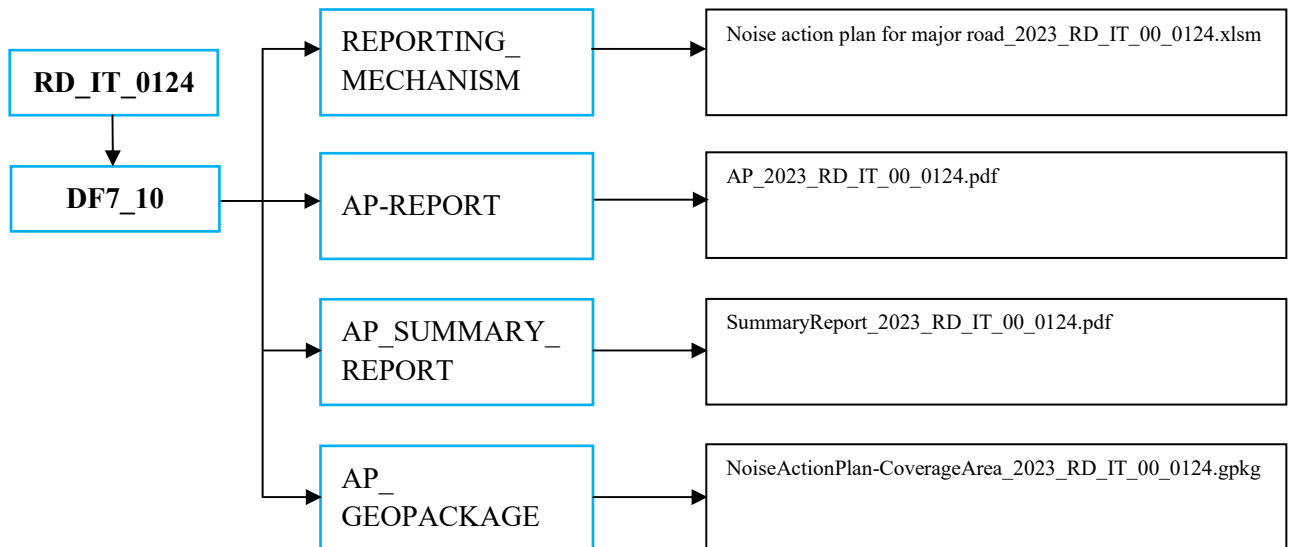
RD_IT_0124

DF7_10

REPORTING_ MECHANISM

Noise action plan for major road_2023_RD_IT_00_0124.xlsm

AP-REPORT

AP_2023_RD_IT_00_0124.pdf

AP_SUMMARY_ REPORT

SummaryReport_2023_RD_IT_00_0124.pdf

AP_ GEOPACKAGE

NoiseActionPlan-CoverageArea_2023_RD_IT_00_0124.gpkg